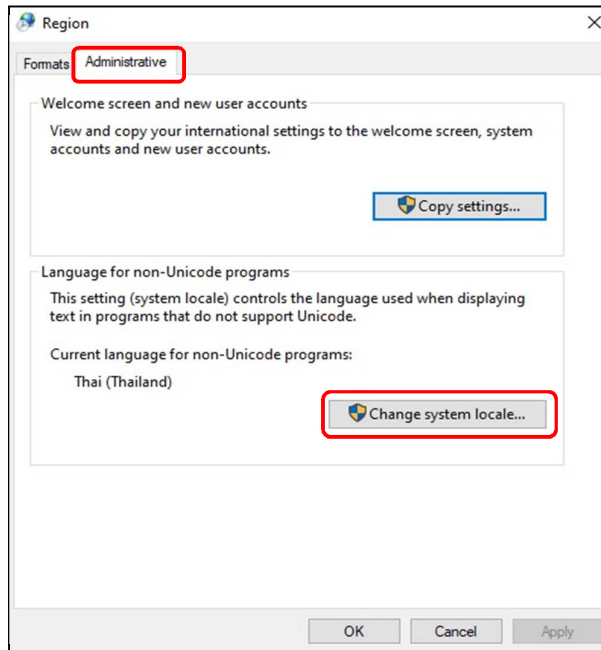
Region

×

Formats

Administrative

Welcome screen and new user accounts

View and copy your international settings to the welcome screen, system accounts and new user accounts.

Copy settings...

Language for non-Unicode programs

This setting (system locale) controls the language used when displaying text in programs that do not support Unicode.

Current language for non-Unicode programs:

Thai (Thailand)

Change system locale...

OK

Cancel

Apply